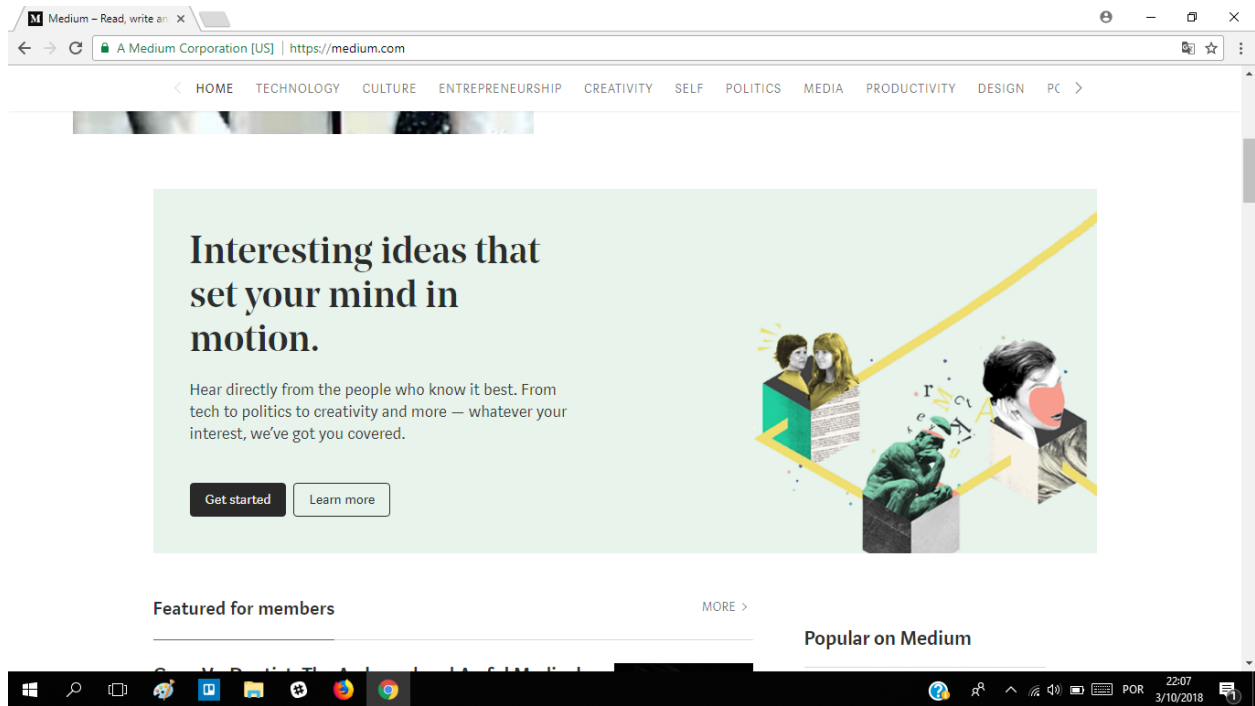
Medium – Read, write an ×

A Medium Corporation [US] | https://medium.com

HOME TECHNOLOGY CULTURE ENTREPRENEURSHIP CREATIVITY SELF POLITICS MEDIA PRODUCTIVITY DESIGN PC

Interesting ideas that set your mind in motion.

Hear directly from the people who know it best. From tech to politics to creativity and more — whatever your interest, we've got you covered.

Get started Learn more

Featured for members MORE

Popular on Medium

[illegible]

POR 22:07 3/10/2018